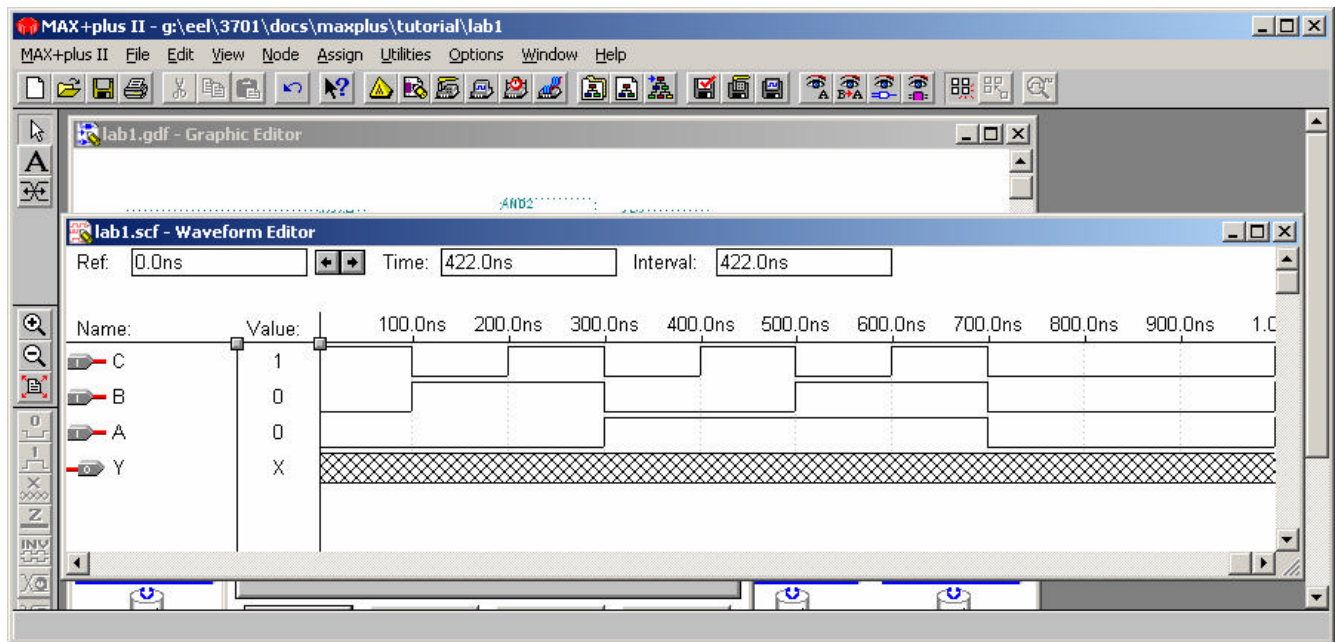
MAX+plus II - g:\eel\3701\docs\maxplus\tutorial\lab1

MAX+plus II File Edit View Node Assign Utilities Options Window Help

lab1.gdf - Graphic Editor

AND2

lab1.scf - Waveform Editor

Ref: 0.0ns

Time: 422.0ns

Interval: 422.0ns

Name: Value: 100.0ns 200.0ns 300.0ns 400.0ns 500.0ns 600.0ns 700.0ns 800.0ns 900.0ns 1.0

C 1

B 0

A 0

Y X

Z

INV